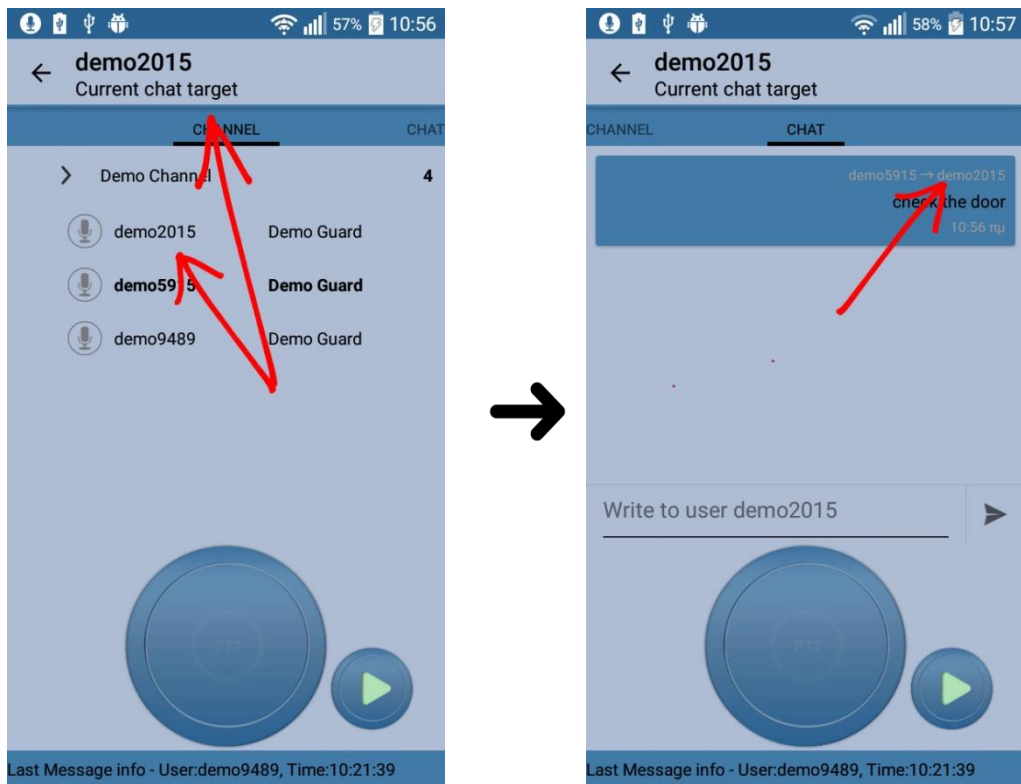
57% 10:56

demo2015
Current chat target

CHANNEL CHAT

Demo Channel 4

demo2015 Demo Guard

demo5915 Demo Guard

demo9489 Demo Guard

PTT

Last Message info - User:demo9489, Time:10:21:39

58% 10:57

demo2015
Current chat target

CHANNEL CHAT

demo5915 → demo2015
check the door
10:56 πμ

Write to user demo2015

PTT

Last Message info - User:demo9489, Time:10:21:39